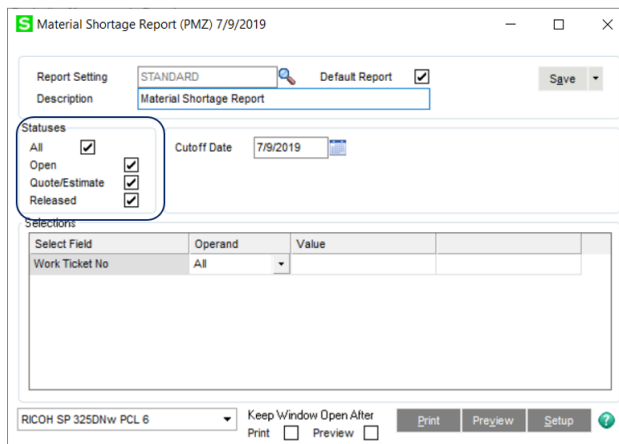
S Material Shortage Report (PMZ) 7/9/2019

Report Setting STANDARD

Default Report

Save

Description Material Shortage Report

Statuses

All

Open

Quote/Estimate

Released

Cutoff Date 7/9/2019

Selections

| Select Field | Operand | Value | |
|---|---|---|---|
| Work Ticket No | All | | |

RICOH SP 325DNw PCL 6

Keep Window Open After

Print

Preview

Print

Preview

Setup